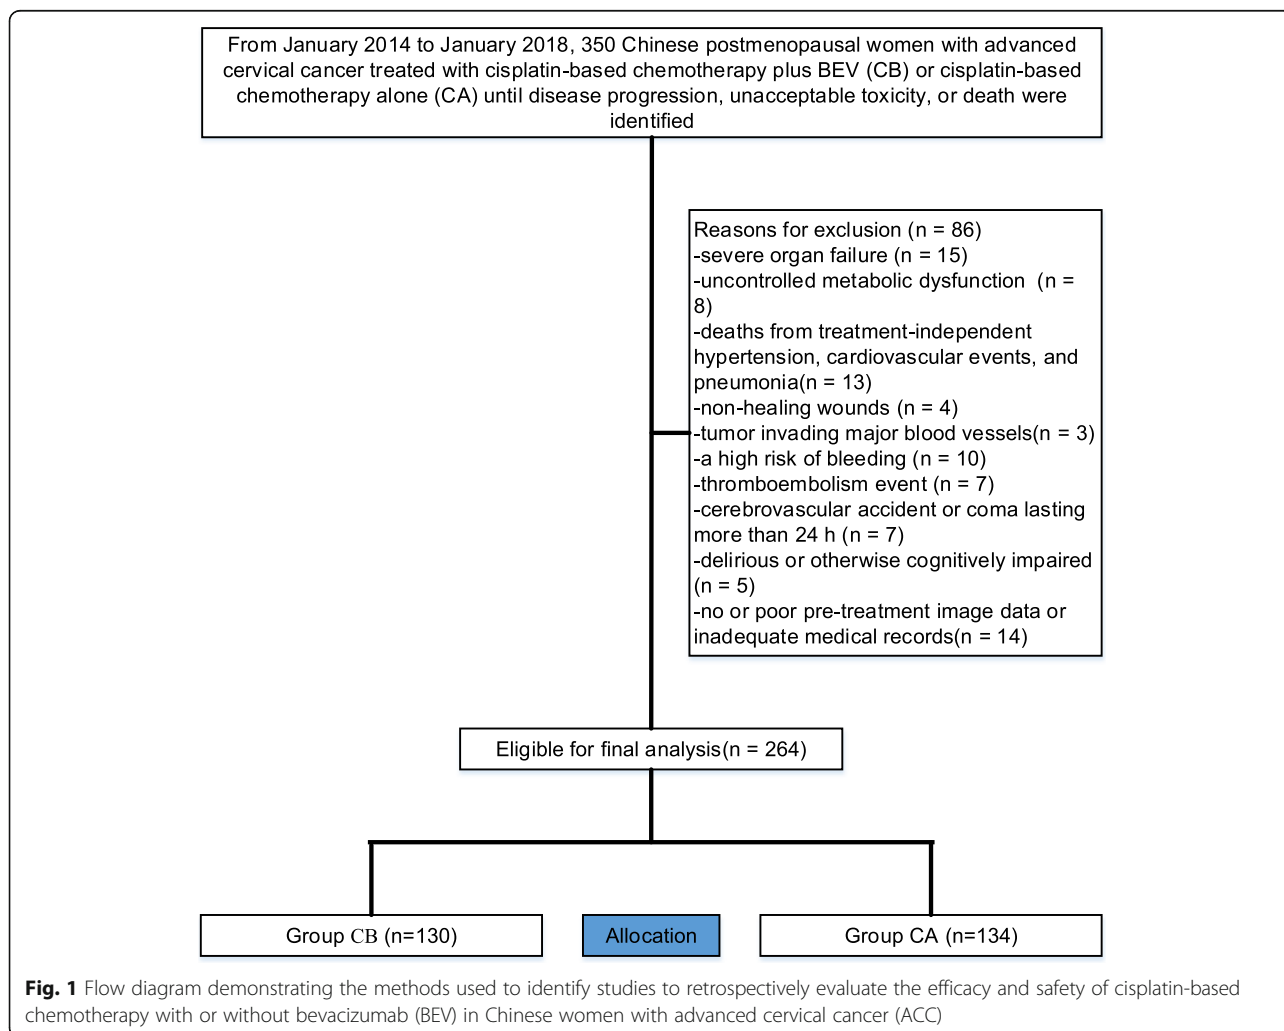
From January 2014 to January 2018, 350 Chinese postmenopausal women with advanced cervical cancer treated with cisplatin-based chemotherapy plus BEV (CB) or cisplatin-based chemotherapy alone (CA) until disease progression, unacceptable toxicity, or death were identified

Reasons for exclusion (n = 86)
-severe organ failure (n = 15)
-uncontrolled metabolic dysfunction (n = 8)
-deaths from treatment-independent hypertension, cardiovascular events, and pneumonia(n = 13)
-non-healing wounds (n = 4)
-tumor invading major blood vessels(n = 3)
-a high risk of bleeding (n = 10)
-thromboembolism event (n = 7)
-cerebrovascular accident or coma lasting more than 24 h (n = 7)
-delirious or otherwise cognitively impaired (n = 5)
-no or poor pre-treatment image data or inadequate medical records(n = 14)

Eligible for final analysis(n = 264)

Group CB (n=130)

Allocation

Group CA (n=134)

Fig. 1 Flow diagram demonstrating the methods used to identify studies to retrospectively evaluate the efficacy and safety of cisplatin-based chemotherapy with or without bevacizumab (BEV) in Chinese women with advanced cervical cancer (ACC)